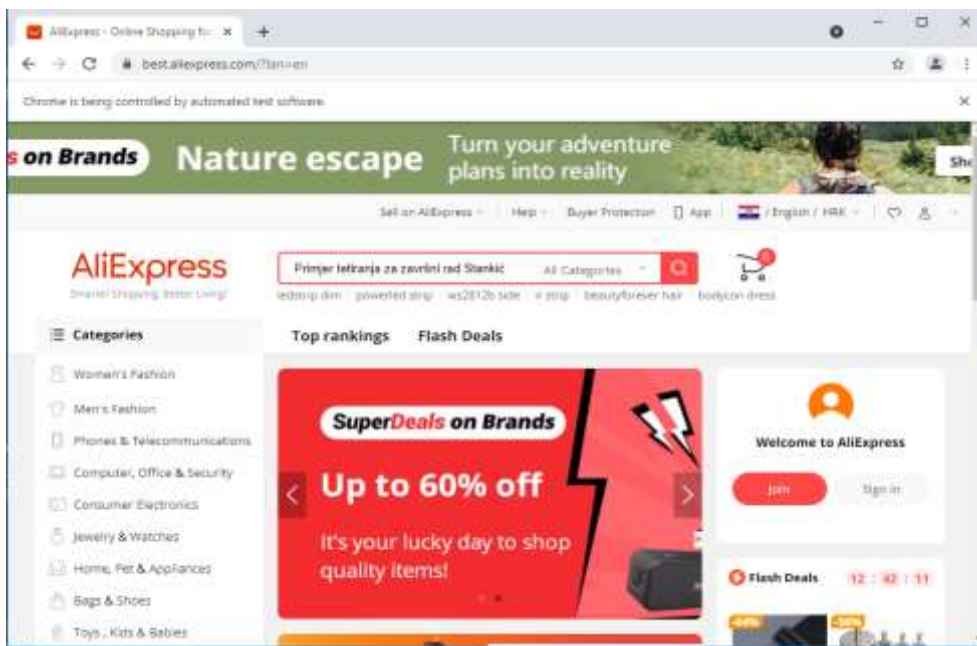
AliExpress - Online Shopping fo ×

best.aliexpress.com/?lan=en

Chrome is being controlled by automated test software.

s on Brands Nature escape Turn your adventure plans into reality Sh

Sell on AliExpress | Help | Buyer Protection | App | / English / HRK

AliExpress
Smarter Shopping, Better Living!

Primjer testiranja za završni rad Stankić | All Categories

ledstrip dim powered strip ws2812b side rr strip beautyforever hair bodycon dress

Categories

Top rankings Flash Deals

Women's Fashion
Men's Fashion
Phones & Telecommunications
Computer, Office & Security
Consumer Electronics
Jewelry & Watches
Home, Pet & Appliances
Bags & Shoes
Toys, Kids & Babies

SuperDeals on Brands
Up to 60% off
It's your lucky day to shop quality items!

Welcome to AliExpress
Join Sign in

Flash Deals 12 : 42 : 11